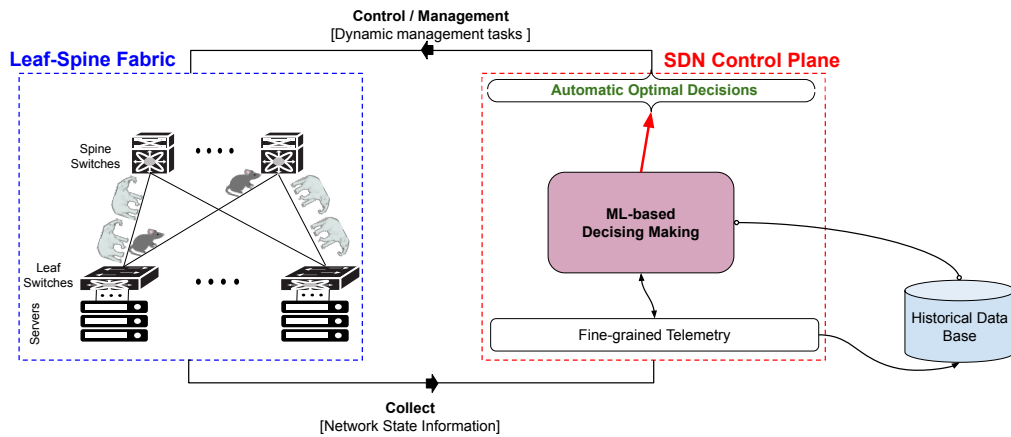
Control / Management
[Dynamic management tasks ]

Leaf-Spine Fabric

SDN Control Plane

Automatic Optimal Decisions

Spine Switches

Leaf Switches

Servers

ML-based Decising Making

Fine-grained Telemetry

Historical Data Base

Collect
[Network State Information]